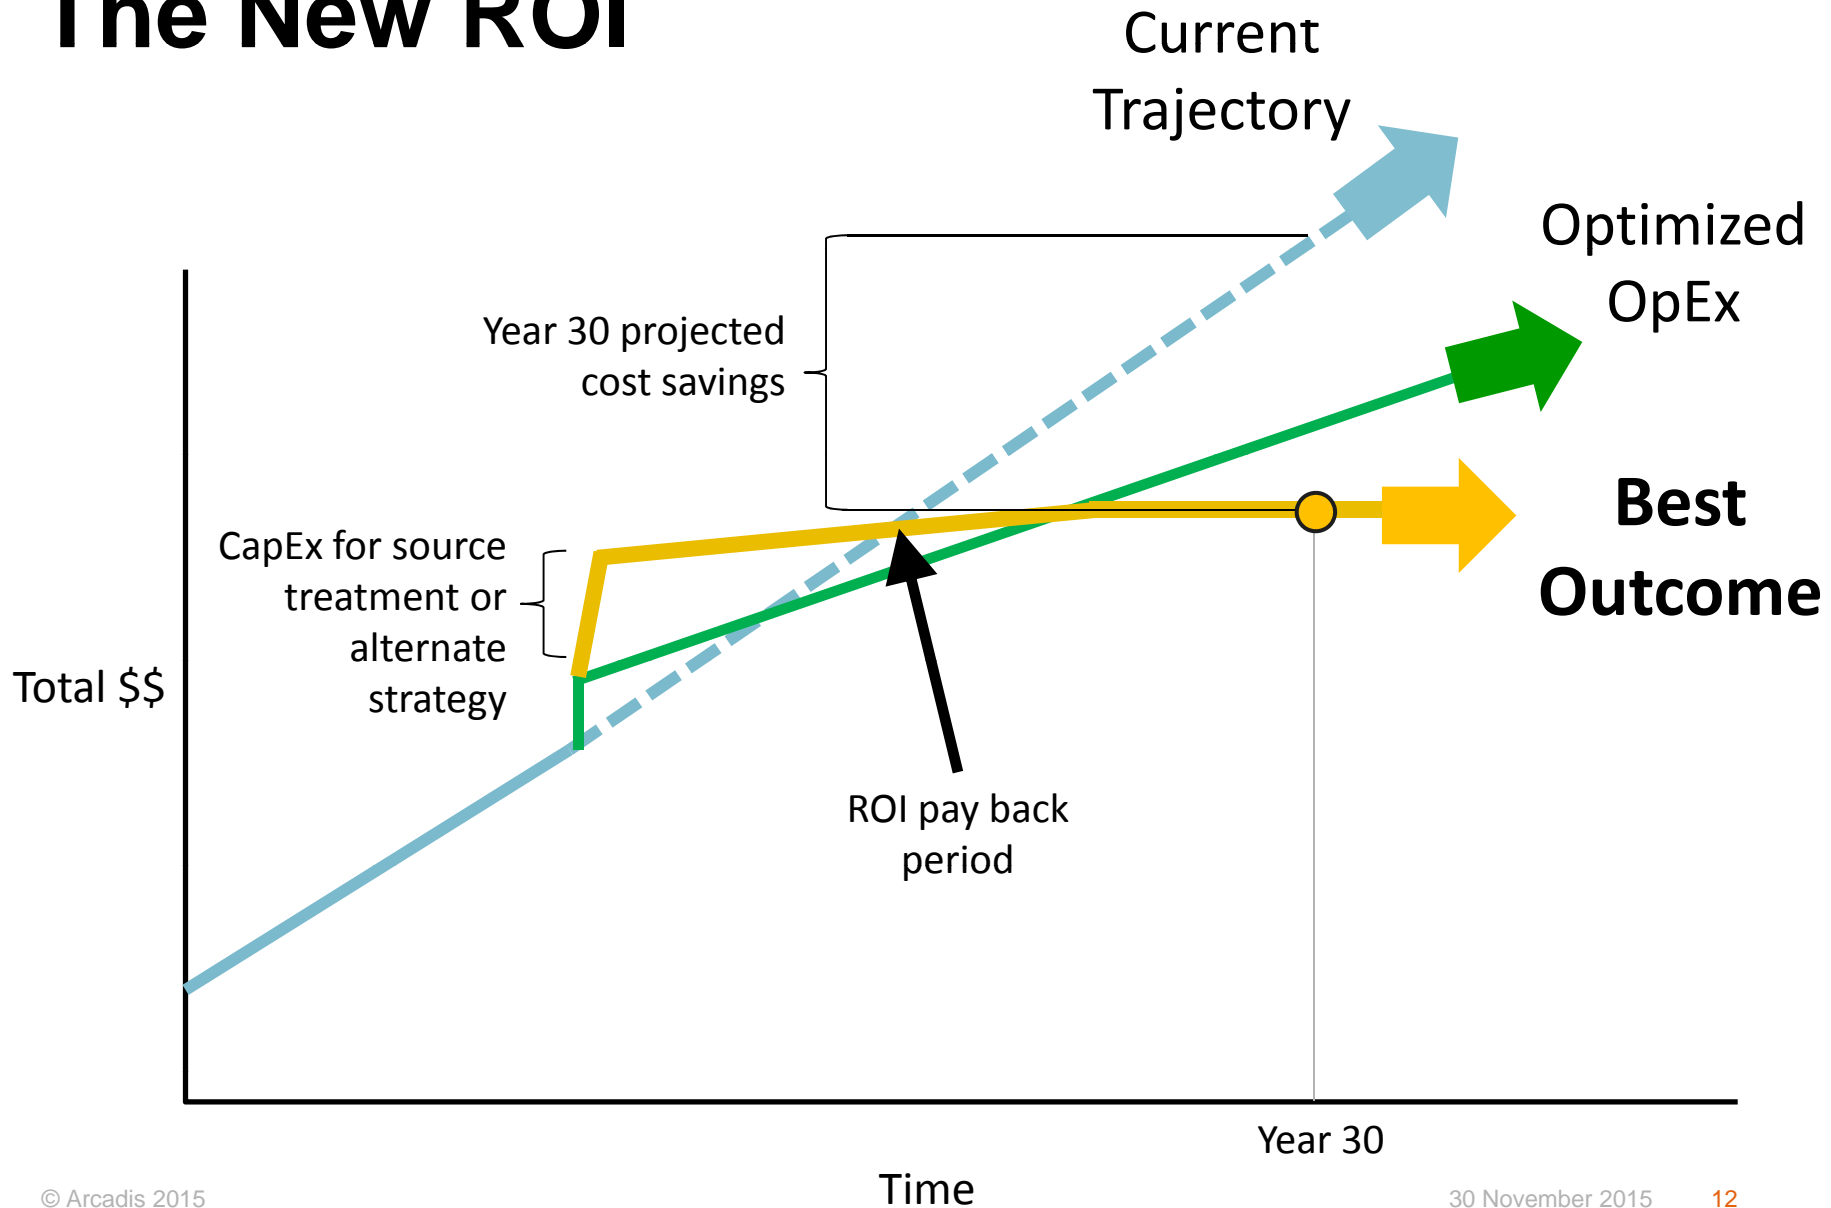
The New ROI

Current Trajectory

Optimized OpEx

Year 30 projected cost savings

Best Outcome

CapEx for source treatment or alternate strategy

Total $$

ROI pay back period

Year 30

Time

© Arcadis 2015

30 November 2015

12